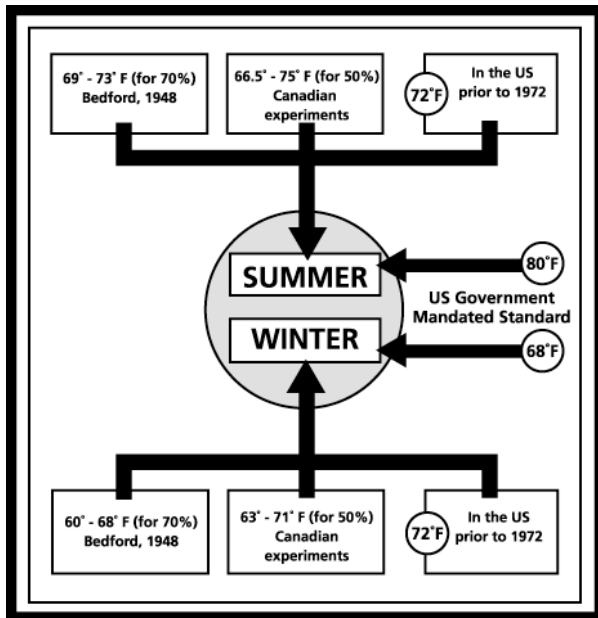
69˚ - 73˚ F (for 70%) Bedford, 1948

66.5˚ - 75˚ F (for 50%) Canadian experiments

72˚F

In the US prior to 1972

SUMMER

80˚F

US Government Mandated Standard

WINTER

68˚F

60˚ - 68˚ F (for 70%) Bedford, 1948

63˚ - 71˚ F (for 50%) Canadian experiments

72˚F

In the US prior to 1972